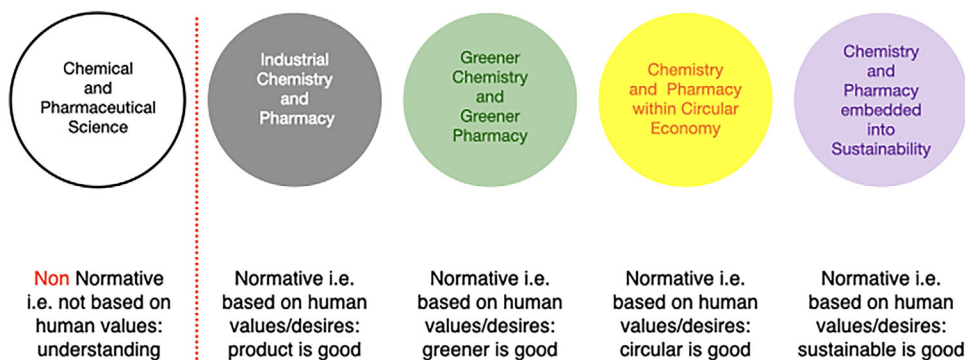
Chemical and Pharmaceutical Science

Industrial Chemistry and Pharmacy

Greener Chemistry and Greener Pharmacy

Chemistry and Pharmacy within Circular Economy

Chemistry and Pharmacy embedded into Sustainability

Non Normative i.e. not based on human values: understanding

Normative i.e. based on human values/desires: product is good

Normative i.e. based on human values/desires: greener is good

Normative i.e. based on human values/desires: circular is good

Normative i.e. based on human values/desires: sustainable is good